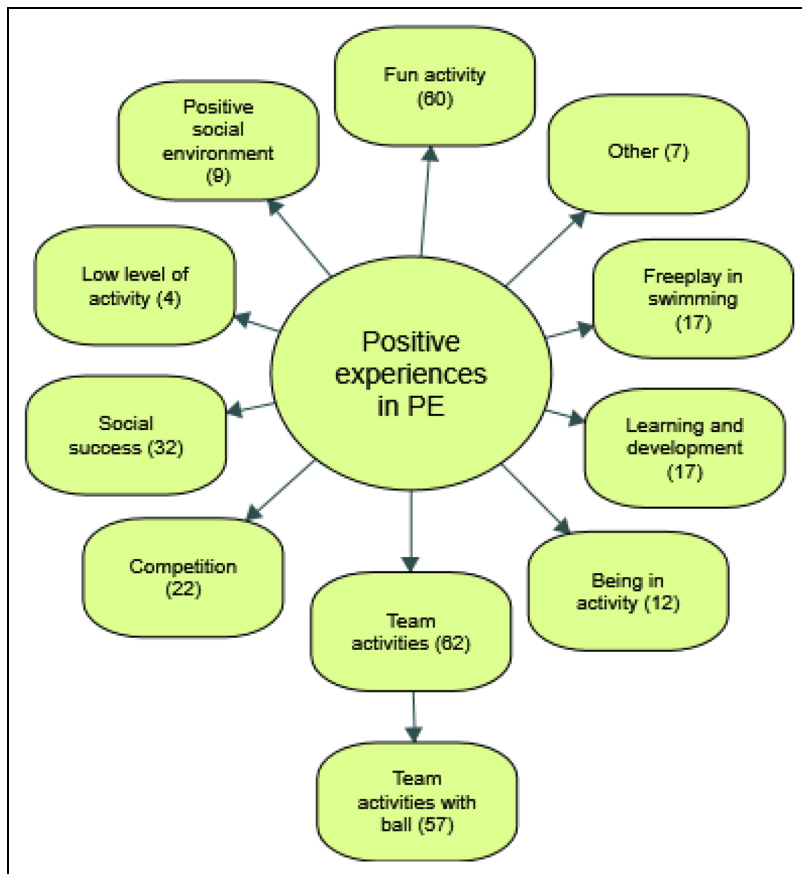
Positive experiences in PE

Fun activity (60)

Other (7)

Freeplay in swimming (17)

Learning and development (17)

Being in activity (12)

Team activities (62)

Team activities with ball (57)

Competition (22)

Social success (32)

Low level of activity (4)

Positive social environment (9)